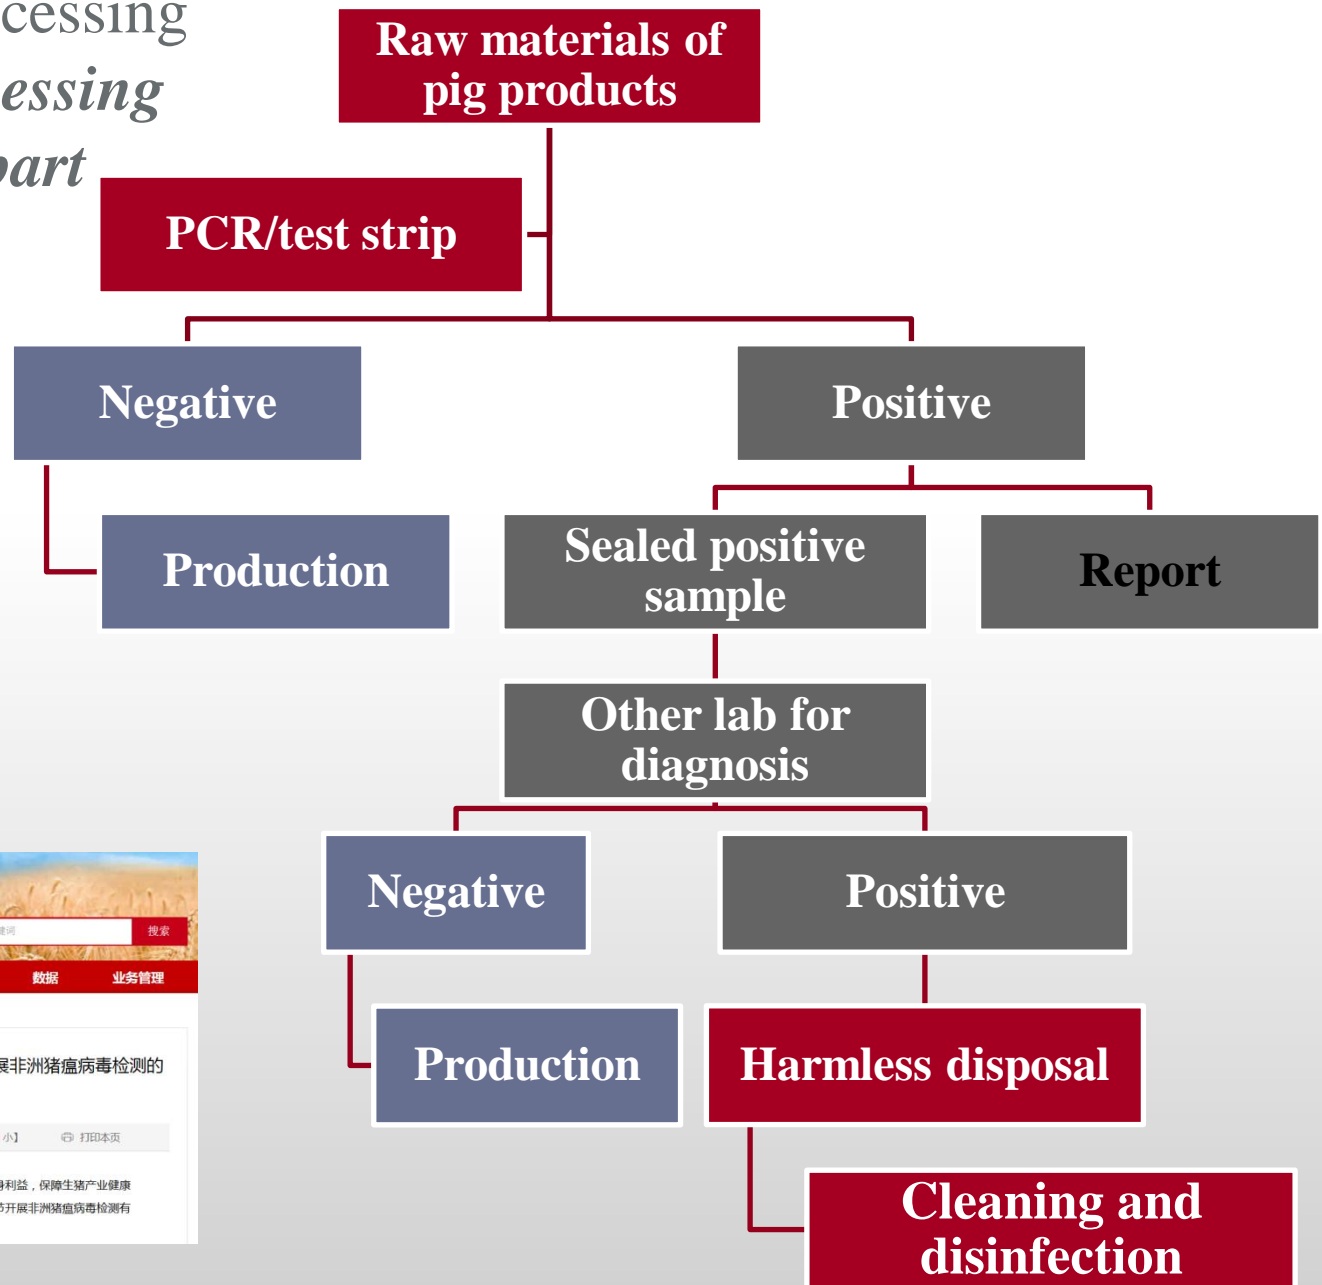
cessing
essing
art

Raw materials of pig products

PCR/test strip

Negative

Positive

Production

Sealed positive sample

Report

Other lab for diagnosis

Negative

Positive

Production

Harmless disposal

Cleaning and disinfection

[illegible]词 搜索

数据 业务管理

展非洲猪瘟病毒检测的

小】 打印本页

利益，保障生猪产业健康
开展非洲猪瘟病毒检测有